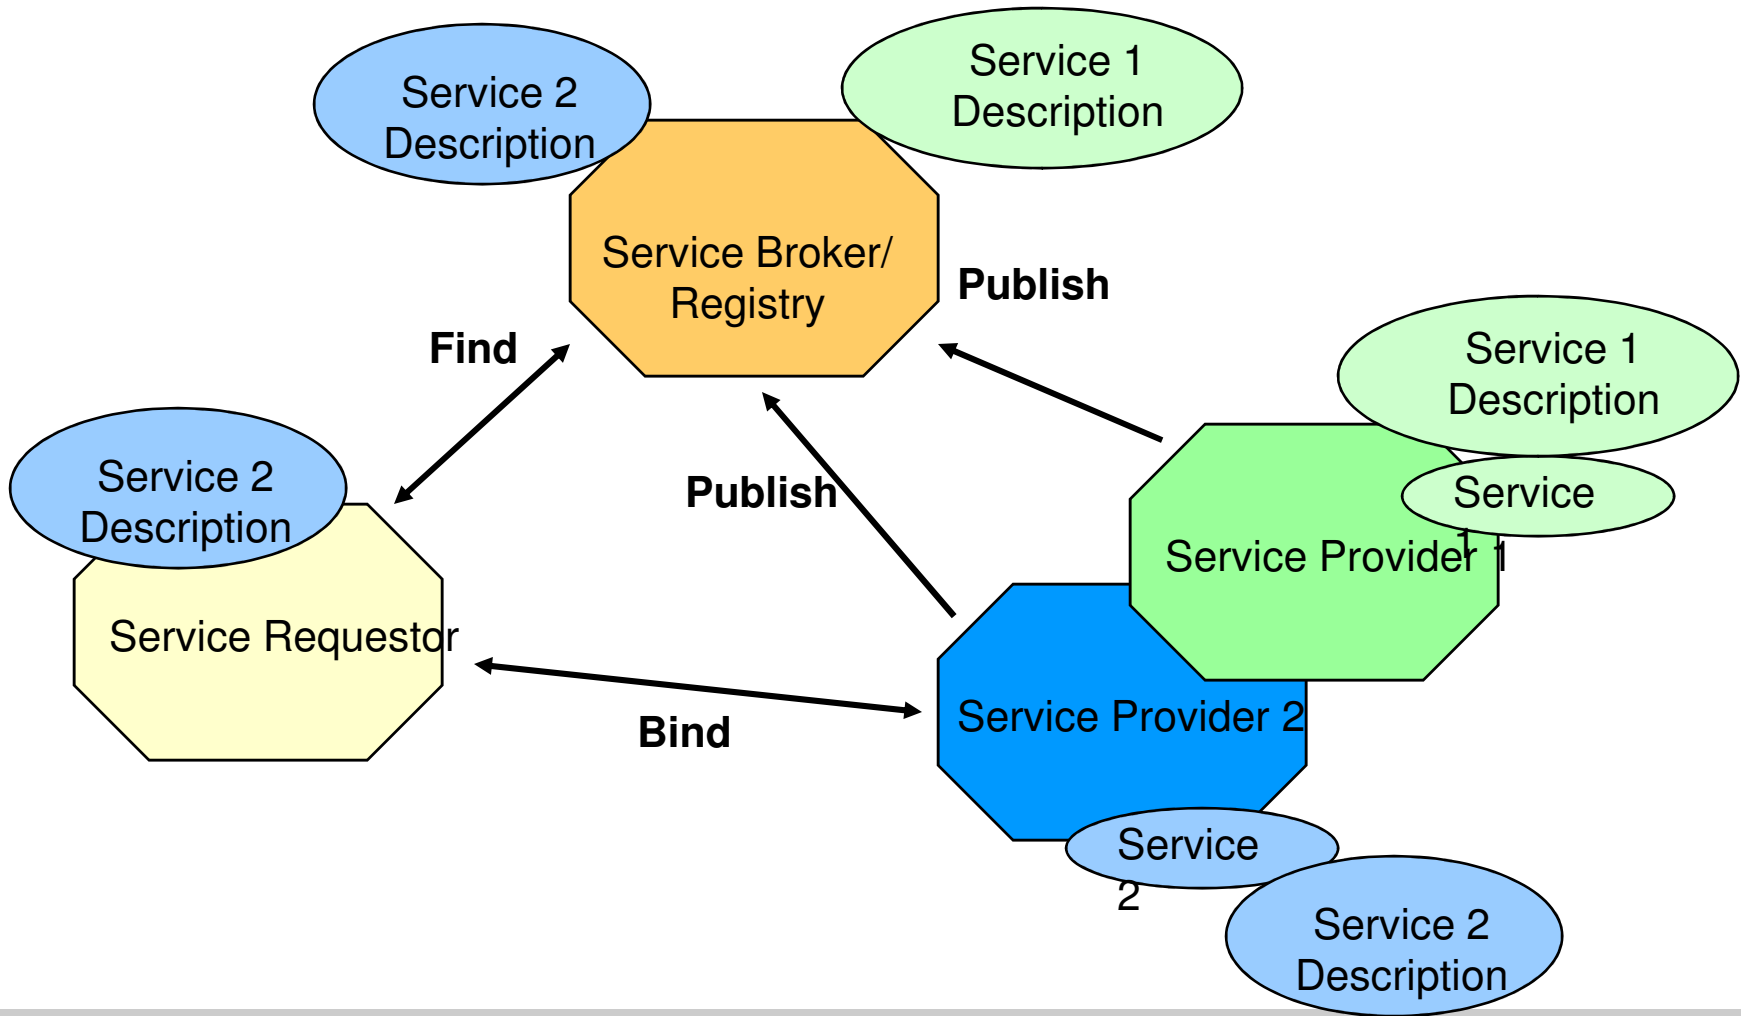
Service 2 Description

Service 1 Description

Service Broker/ Registry

Publish

Find

Service 1 Description

Service 2 Description

Publish

Service 1

Service Provider 1

Service Requestor

Bind

Service Provider 2

Service 2

Service 2 Description